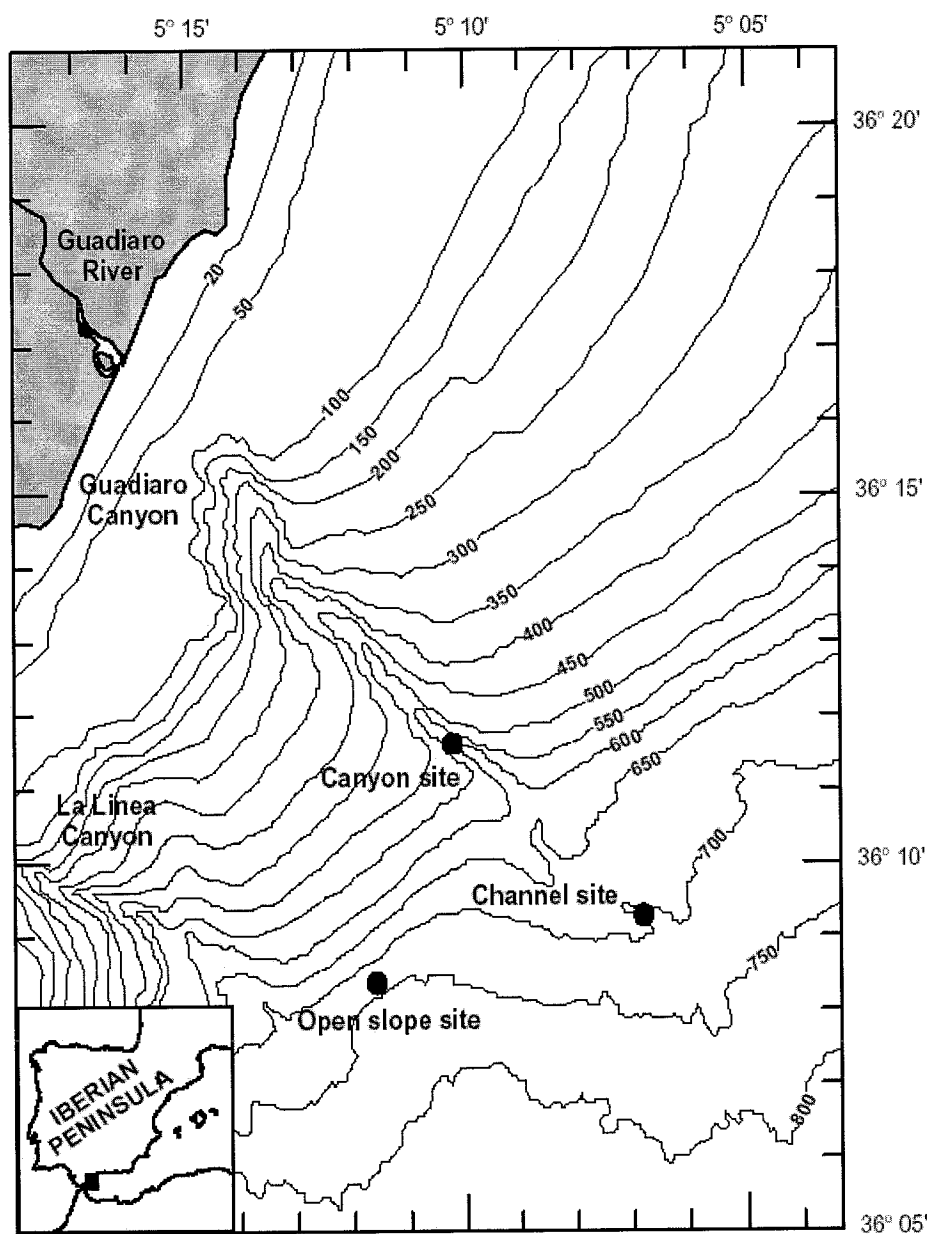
5° 15'
5° 10'
5° 05'
36° 20'
36° 15'
36° 10'
36° 05'

Guadiaro River
Guadiaro Canyon
La Linea Canyon
Canyon site
Channel site
Open slope site
IBERIAN PENINSULA

20
50
100
150
200
250
300
350
400
450
500
550
600
650
700
750
800